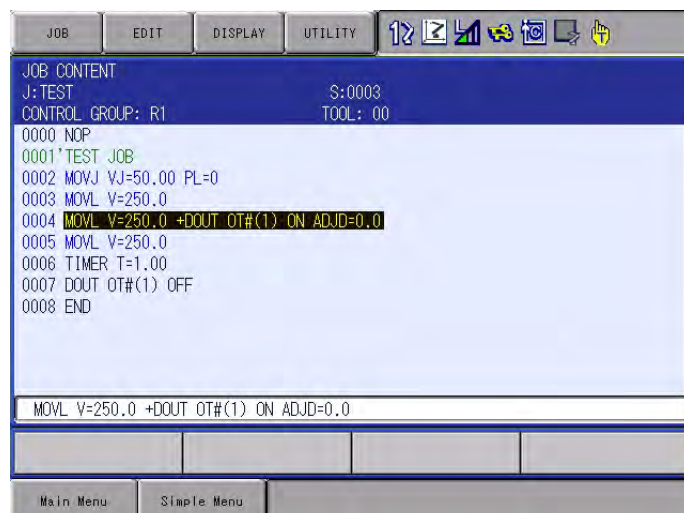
JOB EDIT DISPLAY UTILITY

JOB CONTENT
J:TEST S:0003
CONTROL GROUP: R1 TOOL: 00
0000 NOP
0001'TEST JOB
0002 MOVJ VJ=50.00 PL=0
0003 MOVL V=250.0
0004 MOVL V=250.0 +DOUT OT#(1) ON ADJD=0.0
0005 MOVL V=250.0
0006 TIMER T=1.00
0007 DOUT OT#(1) OFF
0008 END

MOVL V=250.0 +DOUT OT#(1) ON ADJD=0.0

Main Menu Simple Menu